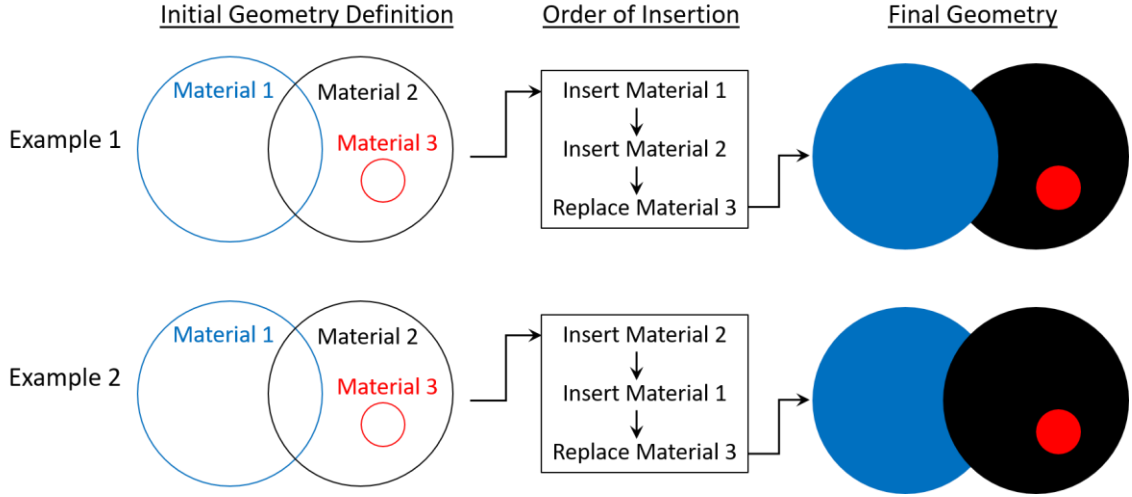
Initial Geometry Definition

Order of Insertion

Final Geometry

Example 1

Material 1

Material 2

Material 3

Insert Material 1

Insert Material 2

Replace Material 3

Example 2

Material 1

Material 2

Material 3

Insert Material 2

Insert Material 1

Replace Material 3